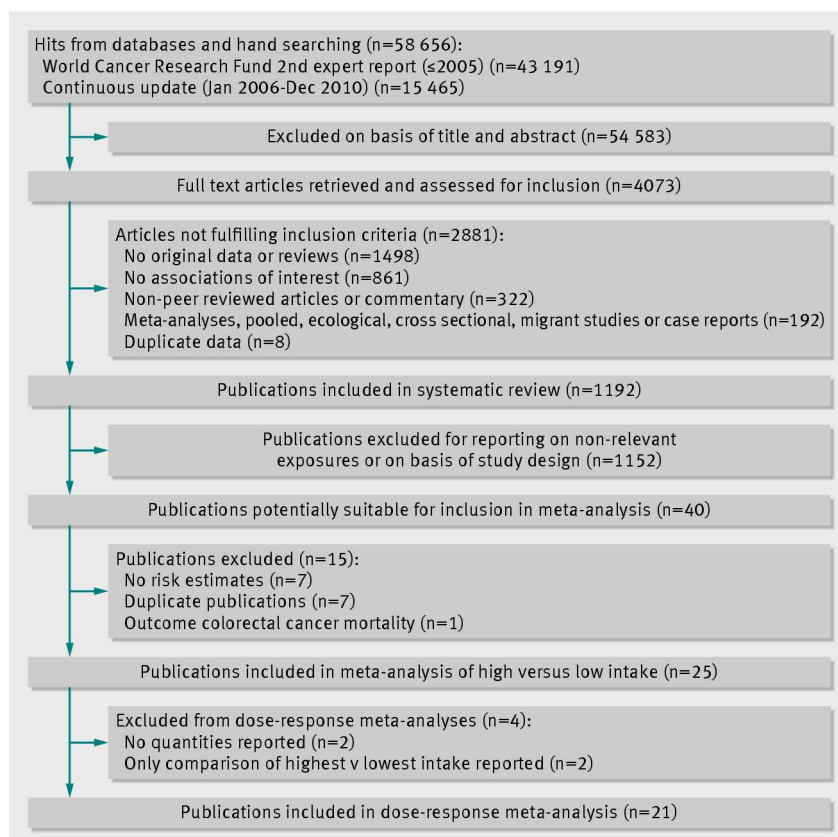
Hits from databases and hand searching (n=58 656):
World Cancer Research Fund 2nd expert report (≤2005) (n=43 191)
Continuous update (Jan 2006-Dec 2010) (n=15 465)

Excluded on basis of title and abstract (n=54 583)

Full text articles retrieved and assessed for inclusion (n=4073)

Articles not fulfilling inclusion criteria (n=2881):
No original data or reviews (n=1498)
No associations of interest (n=861)
Non-peer reviewed articles or commentary (n=322)
Meta-analyses, pooled, ecological, cross sectional, migrant studies or case reports (n=192)
Duplicate data (n=8)

Publications included in systematic review (n=1192)

Publications excluded for reporting on non-relevant exposures or on basis of study design (n=1152)

Publications potentially suitable for inclusion in meta-analysis (n=40)

Publications excluded (n=15):
No risk estimates (n=7)
Duplicate publications (n=7)
Outcome colorectal cancer mortality (n=1)

Publications included in meta-analysis of high versus low intake (n=25)

Excluded from dose-response meta-analyses (n=4):
No quantities reported (n=2)
Only comparison of highest v lowest intake reported (n=2)

Publications included in dose-response meta-analysis (n=21)